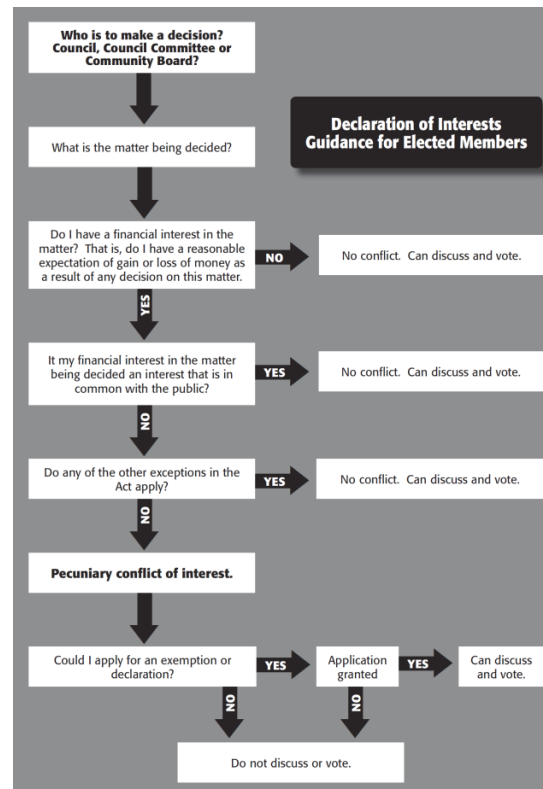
Who is to make a decision? Council, Council Committee or Community Board?

Declaration of Interests Guidance for Elected Members

What is the matter being decided?

Do I have a financial interest in the matter? That is, do I have a reasonable expectation of gain or loss of money as a result of any decision on this matter.

NO

No conflict. Can discuss and vote.

YES

It my financial interest in the matter being decided an interest that is in common with the public?

YES

No conflict. Can discuss and vote.

NO

Do any of the other exceptions in the Act apply?

YES

No conflict. Can discuss and vote.

NO

Pecuniary conflict of interest.

Could I apply for an exemption or declaration?

YES

Application granted

YES

Can discuss and vote.

NO

NO

Do not discuss or vote.